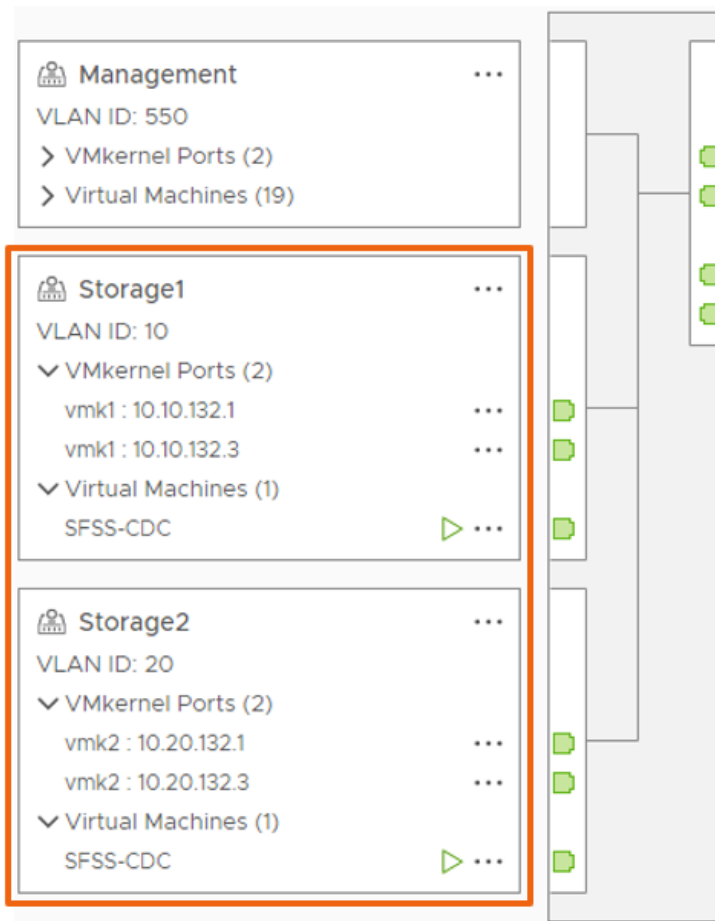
Management ···
VLAN ID: 550
> VMkernel Ports (2)
> Virtual Machines (19)

Storage1 ···
VLAN ID: 10
∨ VMkernel Ports (2)
vmk1 : 10.10.132.1 ···
vmk1 : 10.10.132.3 ···
∨ Virtual Machines (1)
SFSS-CDC ···

Storage2 ···
VLAN ID: 20
∨ VMkernel Ports (2)
vmk2 : 10.20.132.1 ···
vmk2 : 10.20.132.3 ···
∨ Virtual Machines (1)
SFSS-CDC ···